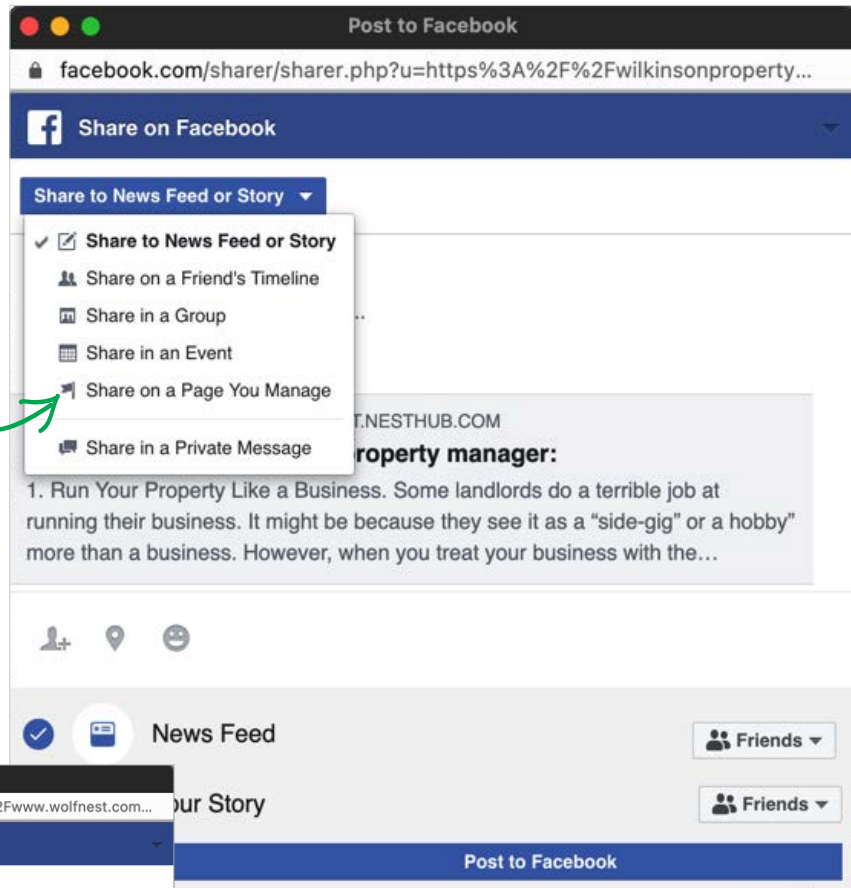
Post to Facebook

facebook.com/sharer/sharer.php?u=https%3A%2F%2Fwilkinsonproperty...

Share on Facebook

Share to News Feed or Story

Share to News Feed or Story
Share on a Friend's Timeline
Share in a Group
Share in an Event
Share on a Page You Manage
Share in a Private Message

...

T.NESTHUB.COM

roperty manager:

1. Run Your Property Like a Business. Some landlords do a terrible job at running their business. It might be because they see it as a "side-gig" or a hobby" more than a business. However, when you treat your business with the...

News Feed
Friends

2Fwww.wolfnest.com...

ur Story
Friends

Post to Facebook